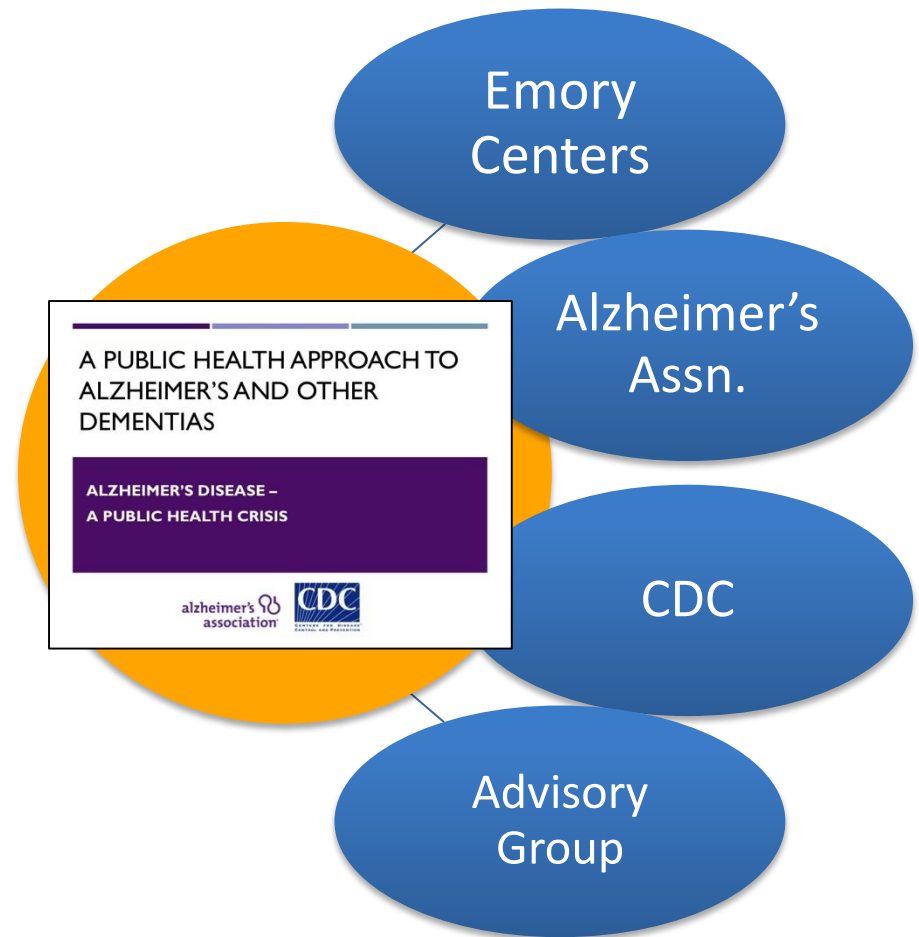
Emory Centers

A PUBLIC HEALTH APPROACH TO ALZHEIMER'S AND OTHER DEMENTIAS

ALZHEIMER'S DISEASE – A PUBLIC HEALTH CRISIS

alzheimer's association

CDC

CENTERS FOR DISEASE CONTROL AND PREVENTION

Alzheimer's Assn.

CDC

Advisory Group